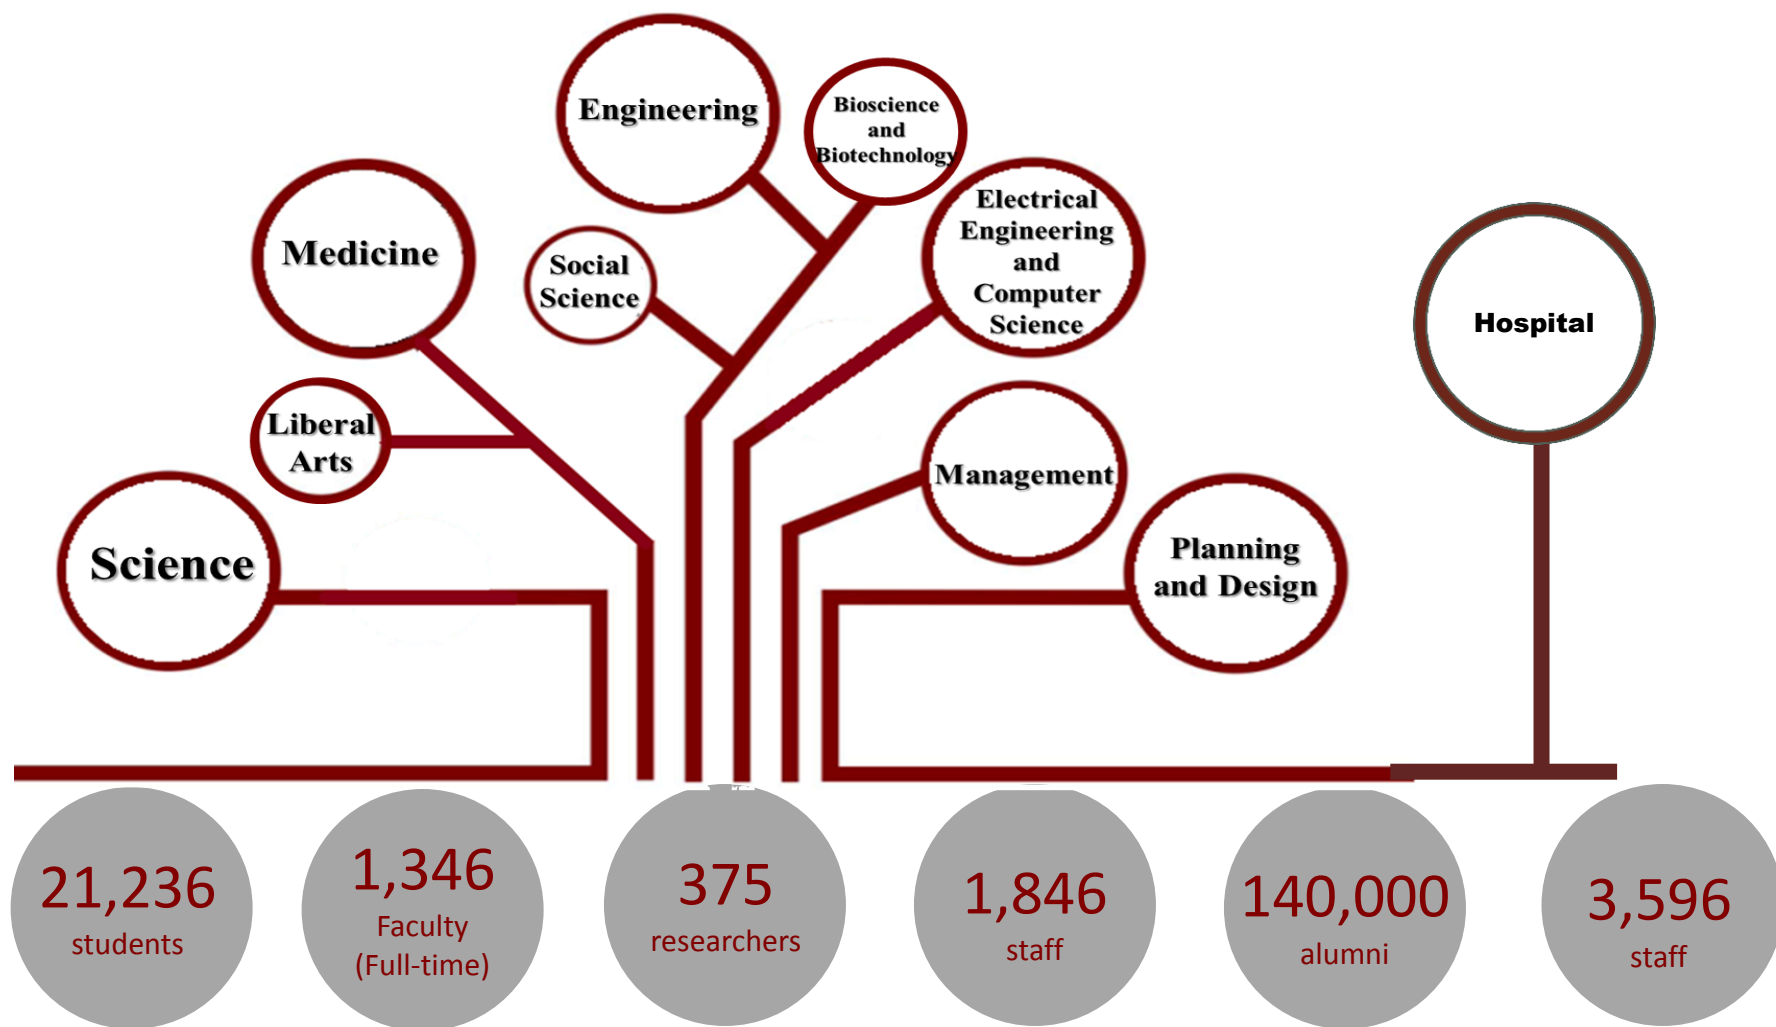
Engineering

Bioscience and Biotechnology

Medicine

Social Science

Electrical Engineering and Computer Science

Hospital

Liberal Arts

Management

Science

Planning and Design

21,236 students

1,346 Faculty (Full-time)

375 researchers

1,846 staff

140,000 alumni

3,596 staff